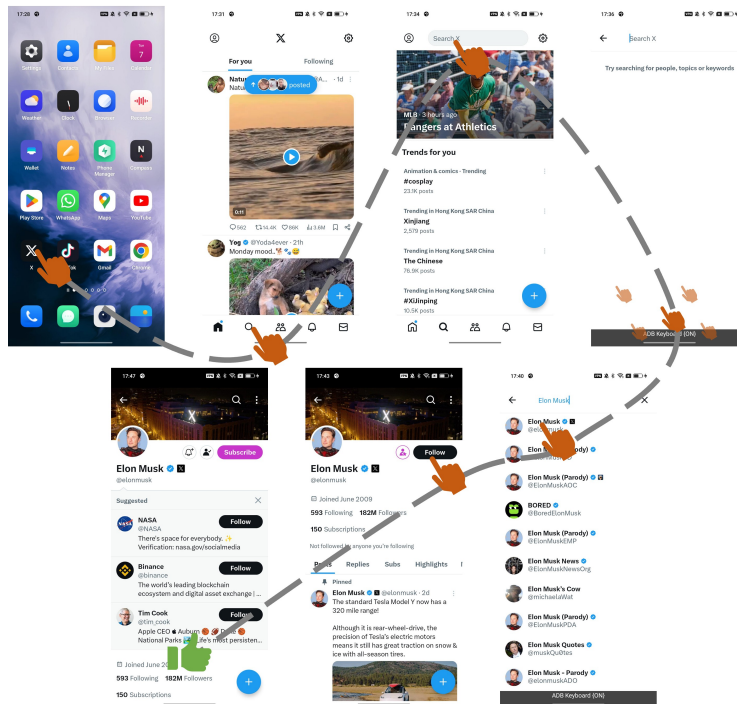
17:28

Settings Contacts My Files Calendar
Weather Clock Browser Recorder
Wallet Notes Phone Manager Compass
Play Store WhatsApp Maps YouTube
X TikTok Gmail Chrome

17:31

For you Following

Natu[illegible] posted · 1d
Natu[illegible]

0:11

562 14.4K 86K 3.6M

Yog @Yoda4ever · 21h
Monday mood..

17:34

Search X

MLB · 3 hours ago
Rangers at Athletics

Trends for you

Animation & comics · Trending
#cosplay
23.1K posts

Trending in Hong Kong SAR China
Xinjiang
2,579 posts

Trending in Hong Kong SAR China
The Chinese
76.9K posts

Trending in Hong Kong SAR China
#XiJinping
10.5K posts

17:36

Search X

Try searching for people, topics or keywords

ADB Keyboard (ON)

17:47

Subscribe

Elon Musk
@elonmusk

Suggested

NASA
@NASA
There's space for everybody. ✨
Verification: nasa.gov/socialmedia
Follow

Binance
@binance
The world's leading blockchain ecosystem and digital asset exchange |
Follow

Tim Cook
@tim_cook
Apple CEO  Auburn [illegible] Duke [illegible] National Parks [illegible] Life's most persisten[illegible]
Follow

Joined June 20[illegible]
593 Following 182M Followers
150 Subscriptions

17:43

Follow

Elon Musk
@elonmusk

Joined June 2009
593 Following 182M Followers
150 Subscriptions

Not followed by anyone you're following

Posts Replies Subs Highlights

Pinned
Elon Musk @elonmusk · 2d
The standard Tesla Model Y now has a 320 mile range!

Although it is rear-wheel-drive, the precision of Tesla's electric motors means it still has great traction on snow & ice with all-season tires.

17:40

Elon Musk

Elon Musk
@elonmusk

Elon Musk (Parody)
@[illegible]

Elon Musk (Parody)
@ElonMuskAOC

BORED
@BoredElonMusk

Elon Musk (Parody)
@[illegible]

Elon Musk News
@ElonMuskNewsOrg

Elon Musk's Cow
@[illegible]

Elon Musk (Parody)
@ElonMuskPDA

Elon Musk Quotes
@muskQuotes

Elon Musk - Parody
@elonmuskADO

ADB Keyboard (ON)